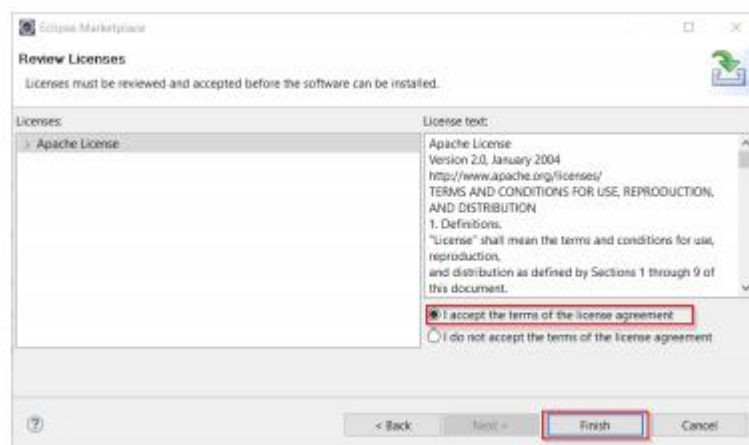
Eclipse Marketplace

Review Licenses

Licenses must be reviewed and accepted before the software can be installed.

Licenses:

> Apache License

License text:

Apache License
Version 2.0, January 2004
http://www.apache.org/licenses/
TERMS AND CONDITIONS FOR USE, REPRODUCTION, AND DISTRIBUTION
1. Definitions.
"License" shall mean the terms and conditions for use, reproduction,
and distribution as defined by Sections 1 through 9 of this document.

I accept the terms of the license agreement

I do not accept the terms of the license agreement

?

< Back

Next >

Finish

Cancel